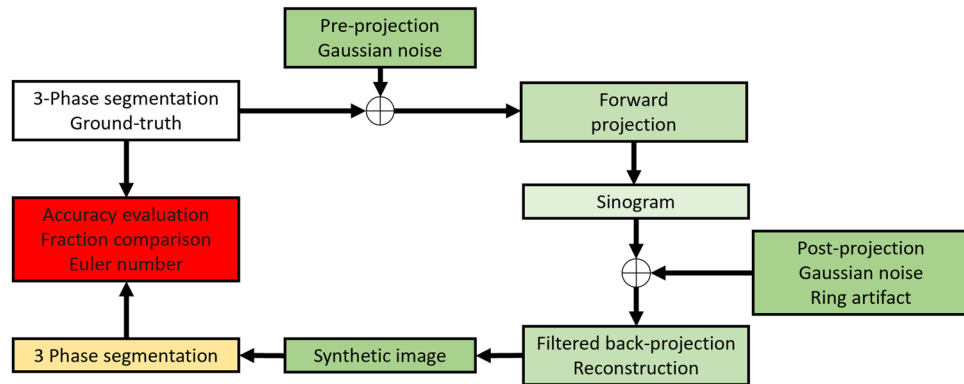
Pre-projection
Gaussian noise

3-Phase segmentation
Ground-truth

Forward
projection

Sinogram

Accuracy evaluation
Fraction comparison
Euler number

Post-projection
Gaussian noise
Ring artifact

3 Phase segmentation

Synthetic image

Filtered back-projection
Reconstruction